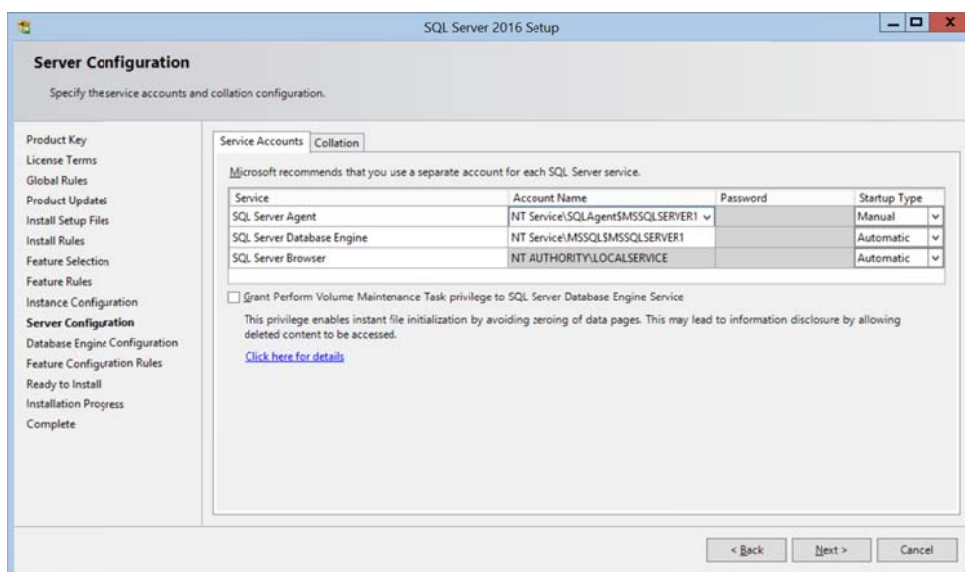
SQL Server 2016 Setup

Server Configuration

Specify theservice accounts and collation configuration.

Product Key
License Terms
Global Rules
Product Updates
Install Setup Files
Install Rules
Feature Selection
Feature Rules
Instance Configuration
Server Configuration
Database Engine Configuration
Feature Configuration Rules
Ready to Install
Installation Progress
Complete

Service Accounts | Collation

Microsoft recommends that you use a separate account for each SQL Server service.

| Service | Account Name | Password | Startup Type |
|---|---|---|---|
| SQL Server Agent | NT Service\SQLAgent$MSSQLSERVER1 | | Manual |
| SQL Server Database Engine | NT Service\MSSQL$MSSQLSERVER1 | | Automatic |
| SQL Server Browser | NT AUTHORITY\LOCALSERVICE | | Automatic |

Grant Perform Volume Maintenance Task privilege to SQL Server Database Engine Service

This privilege enables instant file initialization by avoiding zeroing of data pages. This may lead to information disclosure by allowing deleted content to be accessed.

Click here for details

< Back | Next > | Cancel